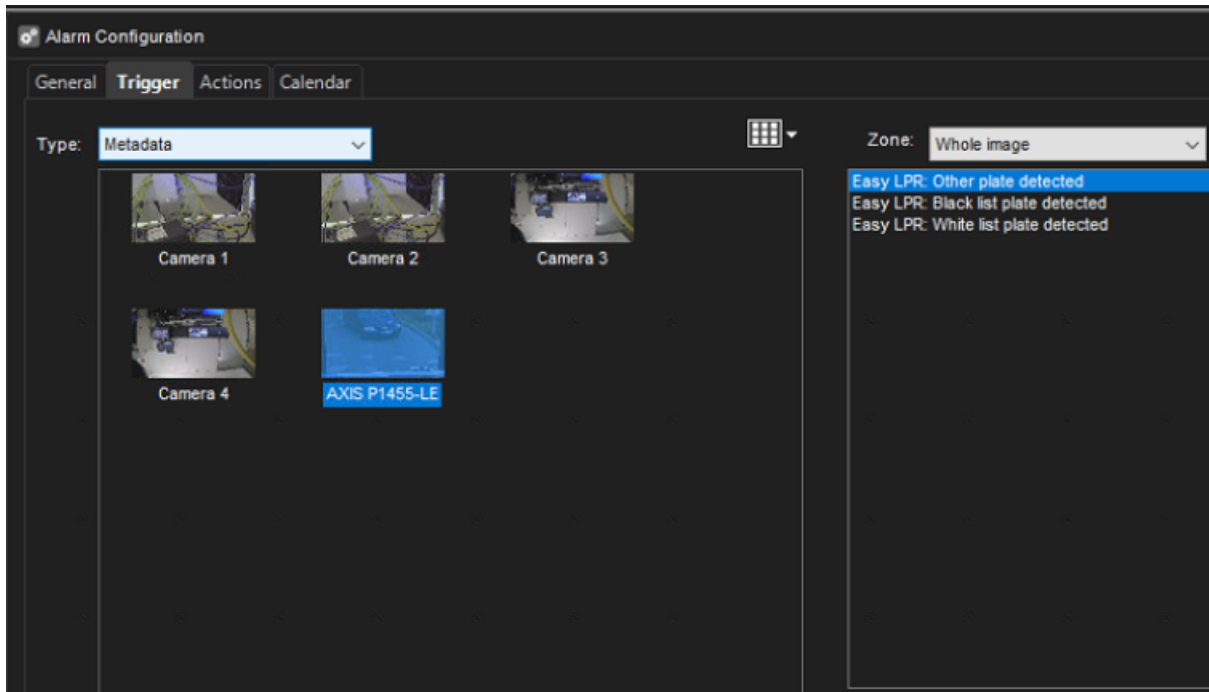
Alarm Configuration

General Trigger Actions Calendar

Type: Metadata

Zone: Whole image

Camera 1
Camera 2
Camera 3
Camera 4
AXIS P1455-LE

Easy LPR: Other plate detected
Easy LPR: Black list plate detected
Easy LPR: White list plate detected